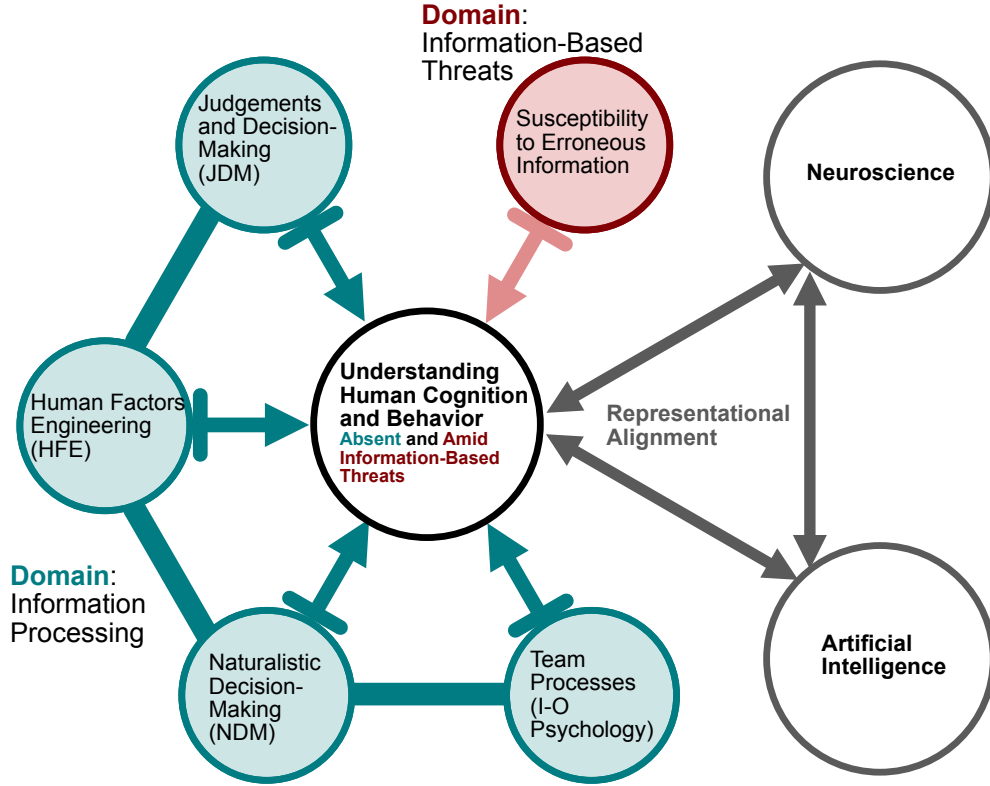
Domain: Information-Based Threats

Susceptibility to Erroneous Information

Judgements and Decision-Making (JDM)

Neuroscience

Human Factors Engineering (HFE)

Understanding Human Cognition and Behavior Absent and Amid Information-Based Threats

Representational Alignment

Domain: Information Processing

Naturalistic Decision-Making (NDM)

Team Processes (I-O Psychology)

Artificial Intelligence